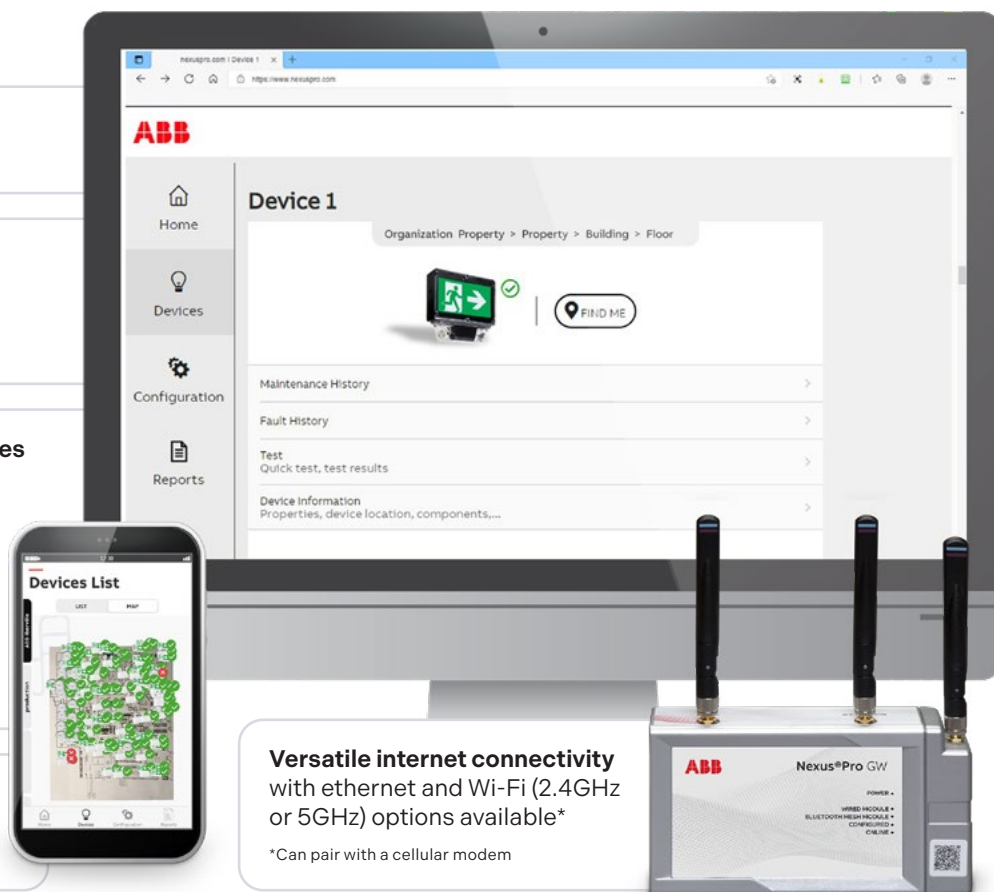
nexuspro.com | Device 1

https://www.nexuspro.com

ABB

Home

Devices

Configuration

Reports

Device 1

Organization Property > Property > Building > Floor

FIND ME

Maintenance History

Fault History

Test
Quick test, test results

Device Information
Properties, device location, components,...

es

Devices List

LIST

MAP

Home

Devices

Configuration

Reports

Versatile internet connectivity with ethernet and Wi-Fi (2.4GHz or 5GHz) options available*

*Can pair with a cellular modem

ABB

Nexus®Pro GW

POWER

WIRED MODULE
BLUETOOTH MESH MODULE
CONFIGURED
ONLINE